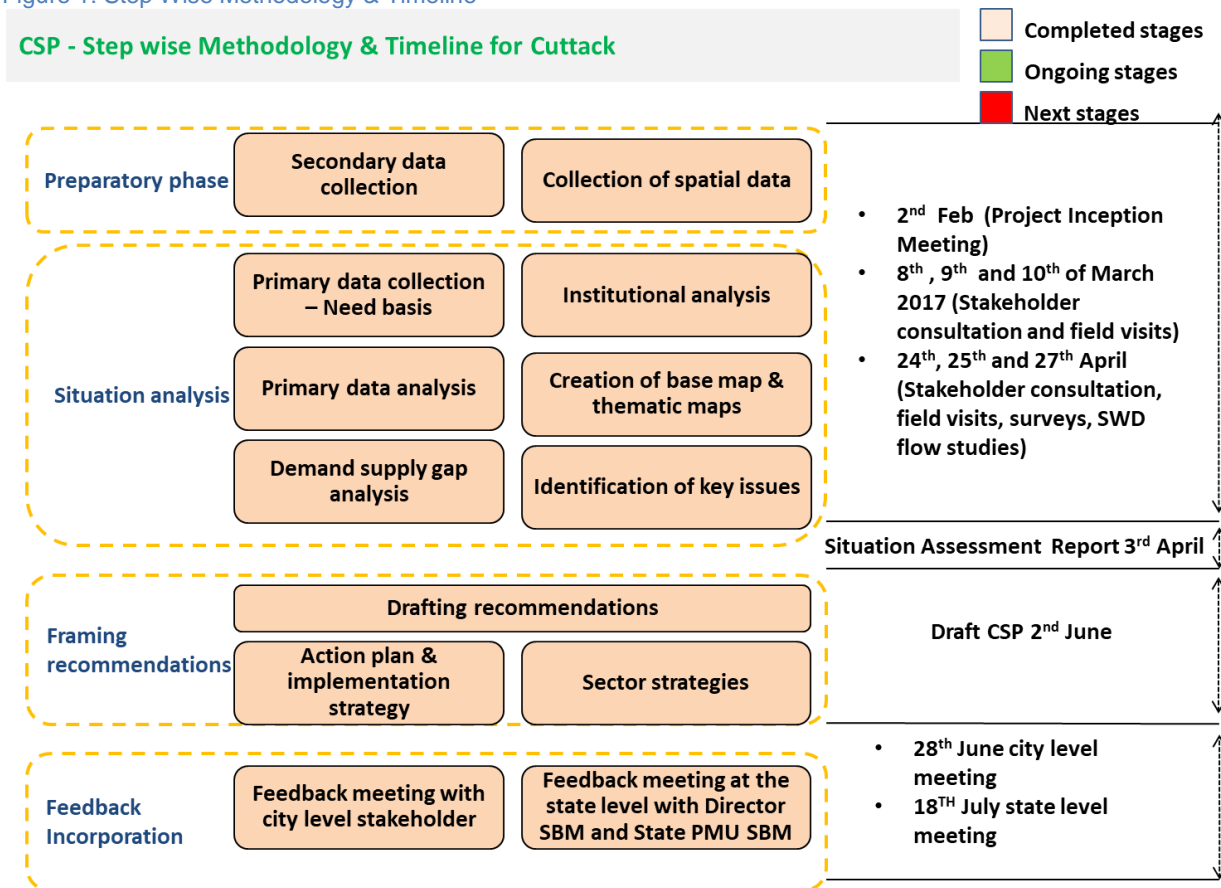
Figure 1: Step Wise Methodology & Timeline

CSP - Step wise Methodology & Timeline for Cuttack

Completed stages
Ongoing stages
Next stages

Preparatory phase
Secondary data collection
Collection of spatial data

- $2^{nd}$ Feb (Project Inception Meeting)
- $8^{th}$, $9^{th}$ and $10^{th}$ of March 2017 (Stakeholder consultation and field visits)
- $24^{th}$, $25^{th}$ and $27^{th}$ April (Stakeholder consultation, field visits, surveys, SWD flow studies)

Situation analysis
Primary data collection – Need basis
Institutional analysis
Primary data analysis
Creation of base map & thematic maps
Demand supply gap analysis
Identification of key issues

Situation Assessment Report $3^{rd}$ April

Framing recommendations
Drafting recommendations
Action plan & implementation strategy
Sector strategies

Draft CSP $2^{nd}$ June

Feedback Incorporation
Feedback meeting with city level stakeholder
Feedback meeting at the state level with Director SBM and State PMU SBM

- $28^{th}$ June city level meeting
- $18^{TH}$ July state level meeting